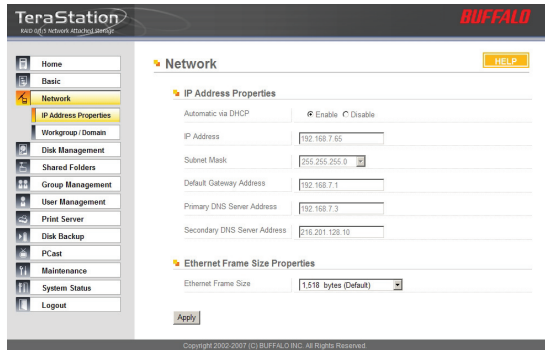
TeraStation
RAID 0/1/5 Network Attached Storage

BUFFALO

Home
Basic
Network
IP Address Properties
Workgroup / Domain
Disk Management
Shared Folders
Group Management
User Management
Print Server
Disk Backup
PCast
Maintenance
System Status
Logout

Network

HELP

IP Address Properties

| | |
|---|---|
| Automatic via DHCP | Enable Disable |
| IP Address | 192.168.7.65 |
| Subnet Mask | 255.255.255.0 |
| Default Gateway Address | 192.168.7.1 |
| Primary DNS Server Address | 192.168.7.3 |
| Secondary DNS Server Address | 216.201.128.10 |

Ethernet Frame Size Properties

| | |
|---|---|
| Ethernet Frame Size | 1,518 bytes (Default) |

Apply

Copyright 2002-2007 (C) BUFFALO INC. All Rights Reserved.